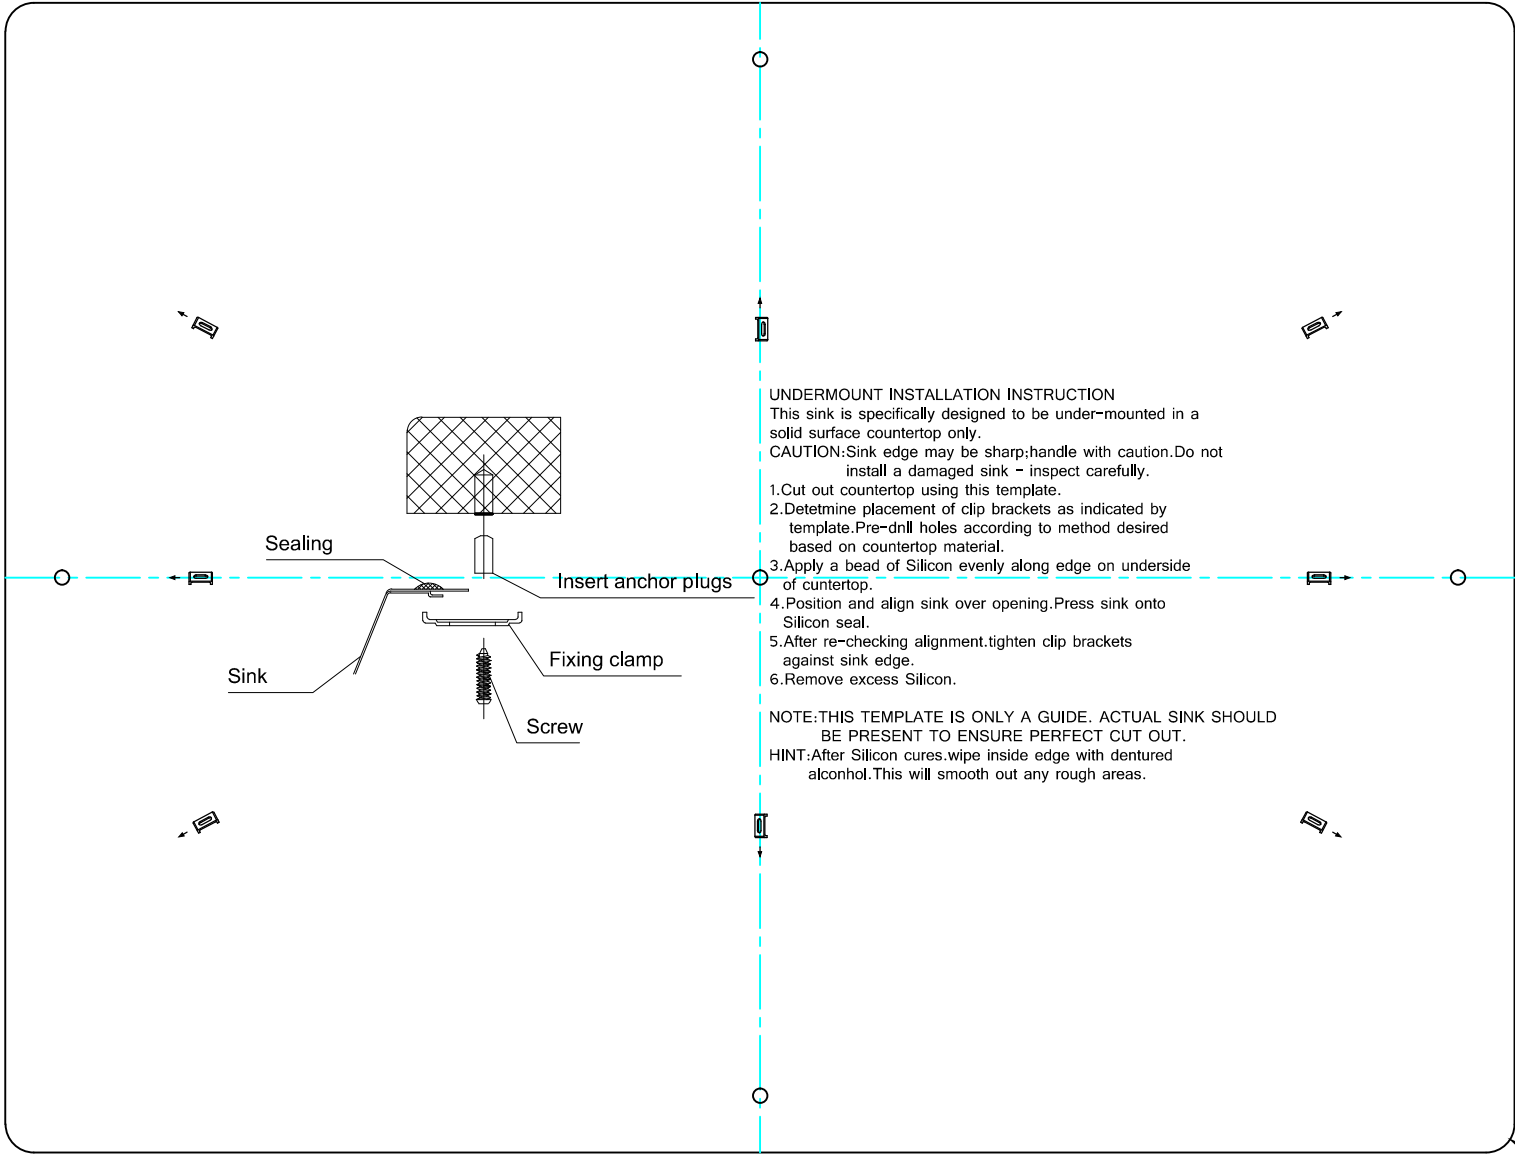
Sealing

Insert anchor plugs

Sink

Fixing clamp

Screw

UNDERMOUNT INSTALLATION INSTRUCTION
This sink is specifically designed to be under-mounted in a solid surface countertop only.
CAUTION:Sink edge may be sharp;handle with caution.Do not install a damaged sink - inspect carefully.
1.Cut out countertop using this template.
2.Detetmine placement of clip brackets as indicated by template.Pre-dnll holes according to method desired based on countertop material.
3.Apply a bead of Silicon evenly along edge on underside of cuntertop.
4.Position and align sink over opening.Press sink onto Silicon seal.
5.After re-checking alignment.tighten clip brackets against sink edge.
6.Remove excess Silicon.

NOTE:THIS TEMPLATE IS ONLY A GUIDE. ACTUAL SINK SHOULD BE PRESENT TO ENSURE PERFECT CUT OUT.
HINT:After Silicon cures.wipe inside edge with dentured alconhol.This will smooth out any rough areas.